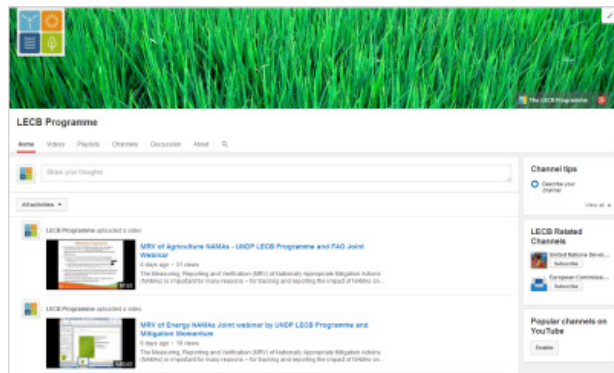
The LECB Programme

LECB Programme

Home Videos Playlists Channels Discussion About

Share your thoughts

All activities

LECB Programme uploaded a video

MRV of Agriculture NAMAs - UNDP LECB Programme and FAO Joint Webinar

5 days ago · 31 views

The Measuring, Reporting and Verification (MRV) of Nationally Appropriate Mitigation Actions (NAMAs) is important for many reasons – for tracking and reporting the impact of NAMAs on...

LECB Programme uploaded a video

MRV of Energy NAMAs Joint webinar by UNDP LECB Programme and Mitigation Momentum

5 days ago · 19 views

The Measuring, Reporting and Verification (MRV) of Nationally Appropriate Mitigation Actions (NAMAs) is important for many reasons – for tracking and reporting the impact of NAMAs on...

Channel tips

Describe your channel

View all

LECB Related Channels

United Nations Devel...

Subscribe

European Commissi...

Subscribe

Popular channels on YouTube

Disable